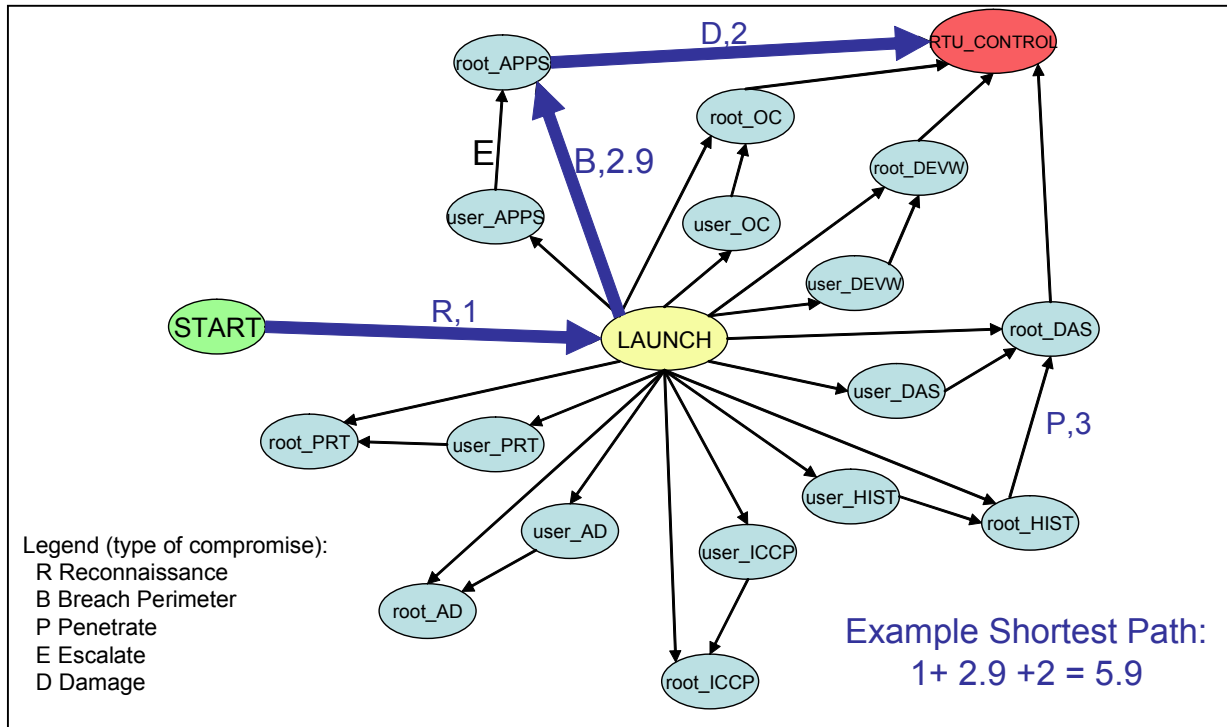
D,2
root_APPS
RTU_CONTROL
root_OC
E
B,2.9
root_DEVW
user_APPS
user_OC
user_DEVW
START
R,1
LAUNCH
root_DAS
user_DAS
root_PRT
user_PRT
P,3
user_HIST
root_HIST
user_AD
user_ICCP
root_AD
root_ICCP

Legend (type of compromise):
R Reconnaissance
B Breach Perimeter
P Penetrate
E Escalate
D Damage

Example Shortest Path:
$1+ 2.9 +2 = 5.9$